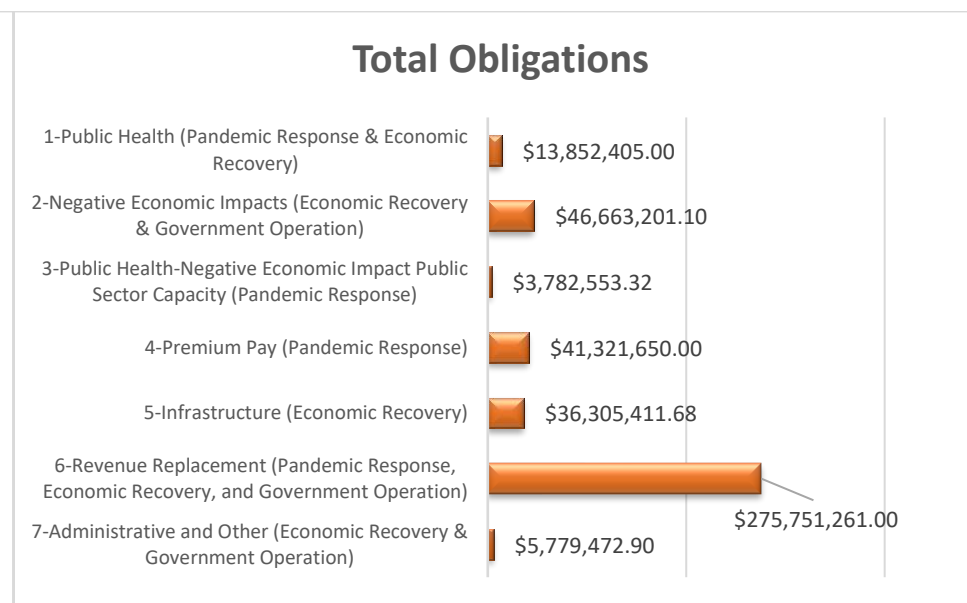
Total Obligations

1-Public Health (Pandemic Response & Economic Recovery) $13,852,405.00

2-Negative Economic Impacts (Economic Recovery & Government Operation) $46,663,201.10

3-Public Health-Negative Economic Impact Public Sector Capacity (Pandemic Response) $3,782,553.32

4-Premium Pay (Pandemic Response) $41,321,650.00

5-Infrastructure (Economic Recovery) $36,305,411.68

6-Revenue Replacement (Pandemic Response, Economic Recovery, and Government Operation) $275,751,261.00

7-Administrative and Other (Economic Recovery & Government Operation) $5,779,472.90